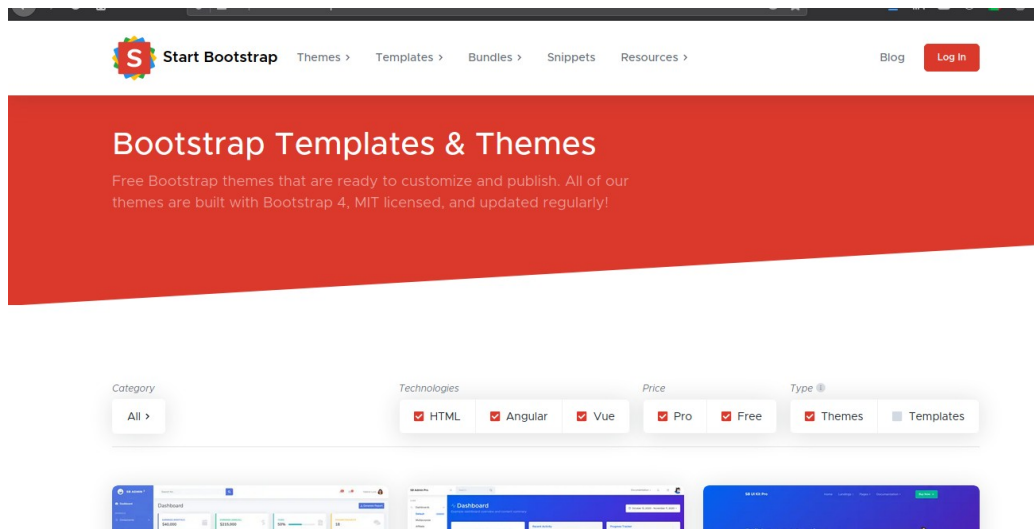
S Start Bootstrap Themes › Templates › Bundles › Snippets Resources › Blog Log In

Bootstrap Templates & Themes

Free Bootstrap themes that are ready to customize and publish. All of our themes are built with Bootstrap 4, MIT licensed, and updated regularly!

Category
All ›

Technologies
HTML Angular Vue

Price
Pro Free

Type
Themes Templates

Dashboard

Dashboard